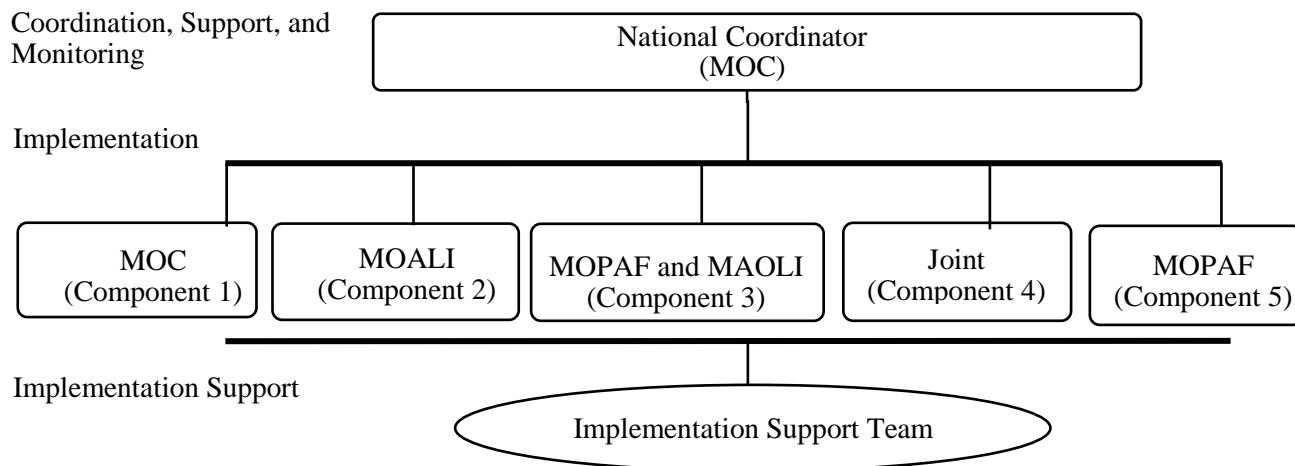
Coordination, Support, and Monitoring

National Coordinator (MOC)

Implementation

MOC (Component 1)

MOALI (Component 2)

MOPAF and MAOLI (Component 3)

Joint (Component 4)

MOPAF (Component 5)

Implementation Support

Implementation Support Team